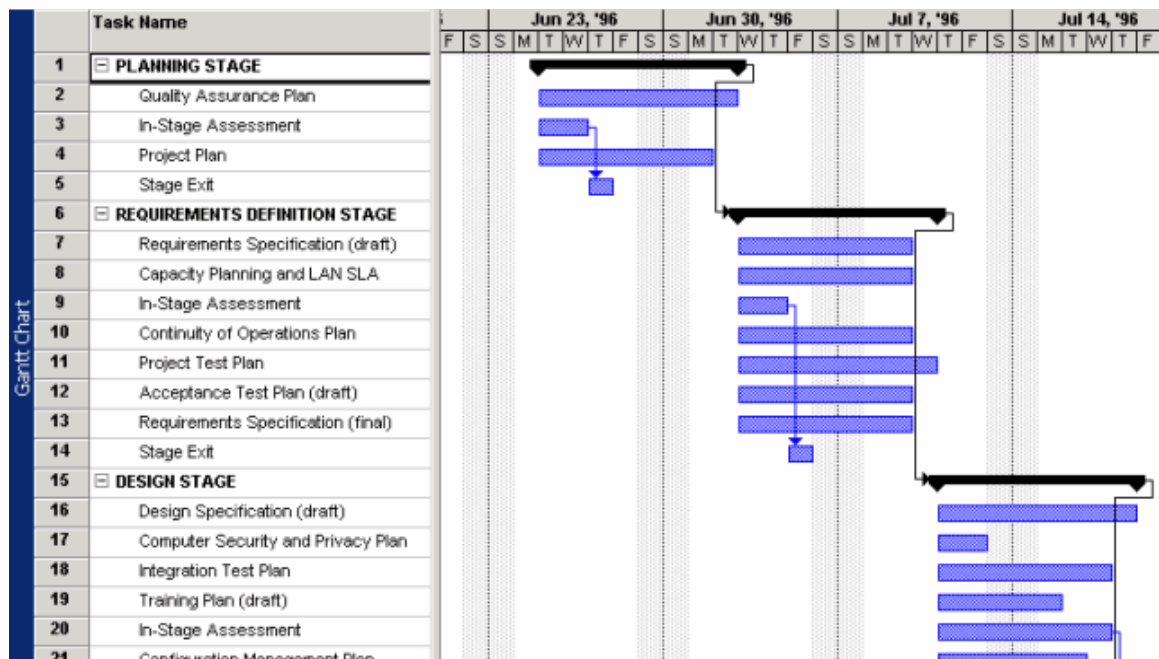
Gantt Chart

| | Task Name |
|---|---|
| 1 | ⊟ PLANNING STAGE |
| 2 | Quality Assurance Plan |
| 3 | In-Stage Assessment |
| 4 | Project Plan |
| 5 | Stage Exit |
| 6 | ⊟ REQUIREMENTS DEFINITION STAGE |
| 7 | Requirements Specification (draft) |
| 8 | Capacity Planning and LAN SLA |
| 9 | In-Stage Assessment |
| 10 | Continuity of Operations Plan |
| 11 | Project Test Plan |
| 12 | Acceptance Test Plan (draft) |
| 13 | Requirements Specification (final) |
| 14 | Stage Exit |
| 15 | ⊟ DESIGN STAGE |
| 16 | Design Specification (draft) |
| 17 | Computer Security and Privacy Plan |
| 18 | Integration Test Plan |
| 19 | Training Plan (draft) |
| 20 | In-Stage Assessment |
| 21 | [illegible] |

Jun 23, '96 Jun 30, '96 Jul 7, '96 Jul 14, '96
F S S M T W T F S S M T W T F S S M T W T F S S M T W T F